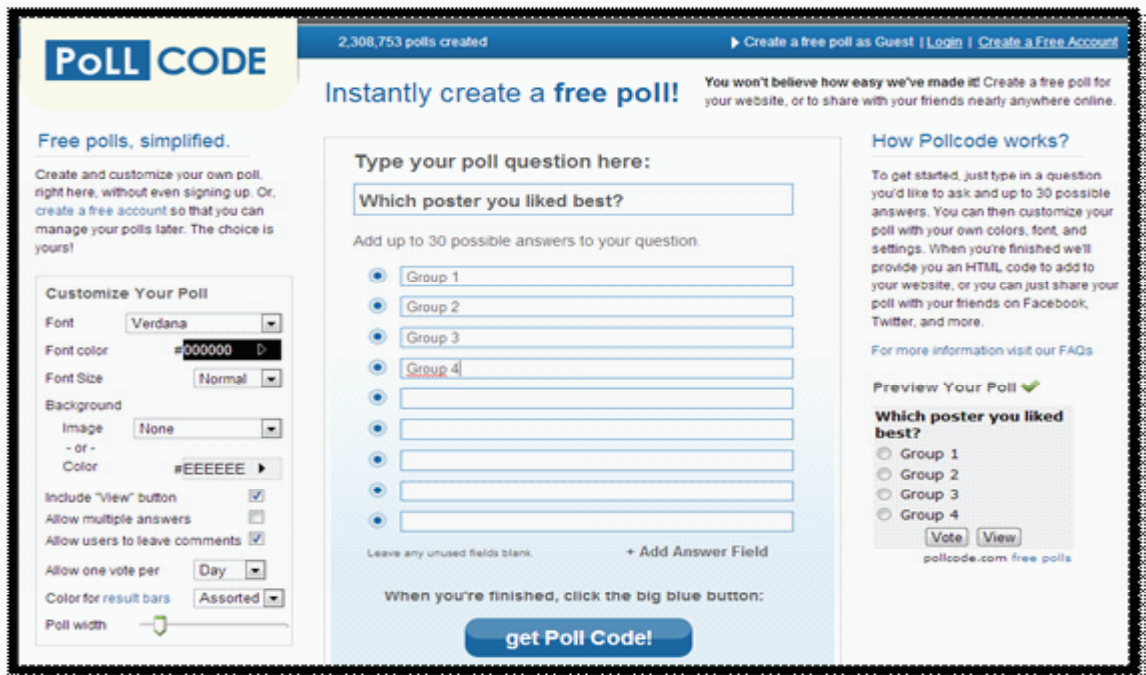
PoLL CODE

2,308,753 polls created

Create a free poll as Guest | Login | Create a Free Account

Instantly create a free poll!

You won't believe how easy we've made it! Create a free poll for your website, or to share with your friends nearly anywhere online.

Free polls, simplified.

Create and customize your own poll, right here, without even signing up. Or, create a free account so that you can manage your polls later. The choice is yours!

Customize Your Poll

Font Verdana

Font color #000000

Font Size Normal

Background

Image None

- or -

Color #EEEEEE

Include "View" button

Allow multiple answers

Allow users to leave comments

Allow one vote per Day

Color for result bars Assorted

Poll width

Type your poll question here:

Which poster you liked best?

Add up to 30 possible answers to your question.

Group 1

Group 2

Group 3

Group 4

Leave any unused fields blank.

+ Add Answer Field

When you're finished, click the big blue button:

get Poll Code!

How Pollcode works?

To get started, just type in a question you'd like to ask and up to 30 possible answers. You can then customize your poll with your own colors, font, and settings. When you're finished we'll provide you an HTML code to add to your website, or you can just share your poll with your friends on Facebook, Twitter, and more.

For more information visit our FAQs

Preview Your Poll

Which poster you liked best?

Group 1

Group 2

Group 3

Group 4

Vote View

pollcode.com free polls